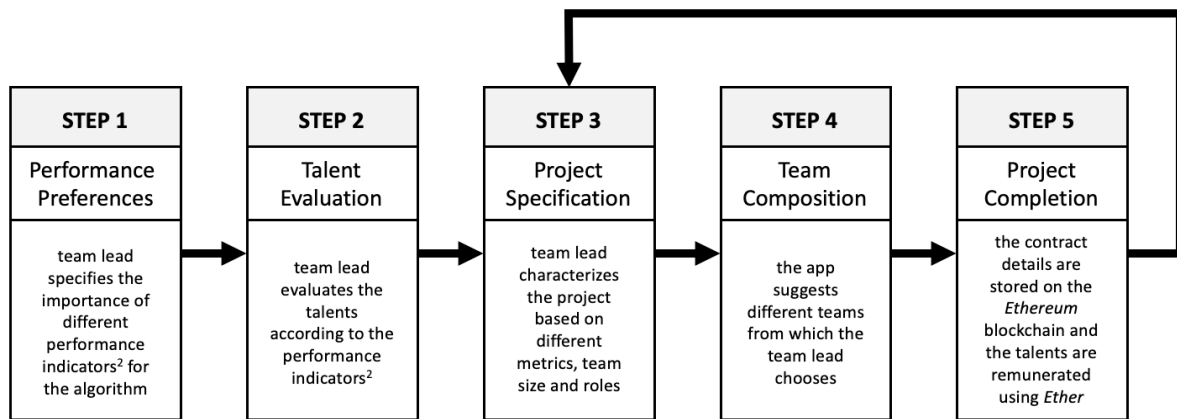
STEP 1

Performance Preferences

team lead specifies the importance of different performance indicators$^2$ for the algorithm

STEP 2

Talent Evaluation

team lead evaluates the talents according to the performance indicators$^2$

STEP 3

Project Specification

team lead characterizes the project based on different metrics, team size and roles

STEP 4

Team Composition

the app suggests different teams from which the team lead chooses

STEP 5

Project Completion

the contract details are stored on the *Ethereum* blockchain and the talents are remunerated using *Ether*